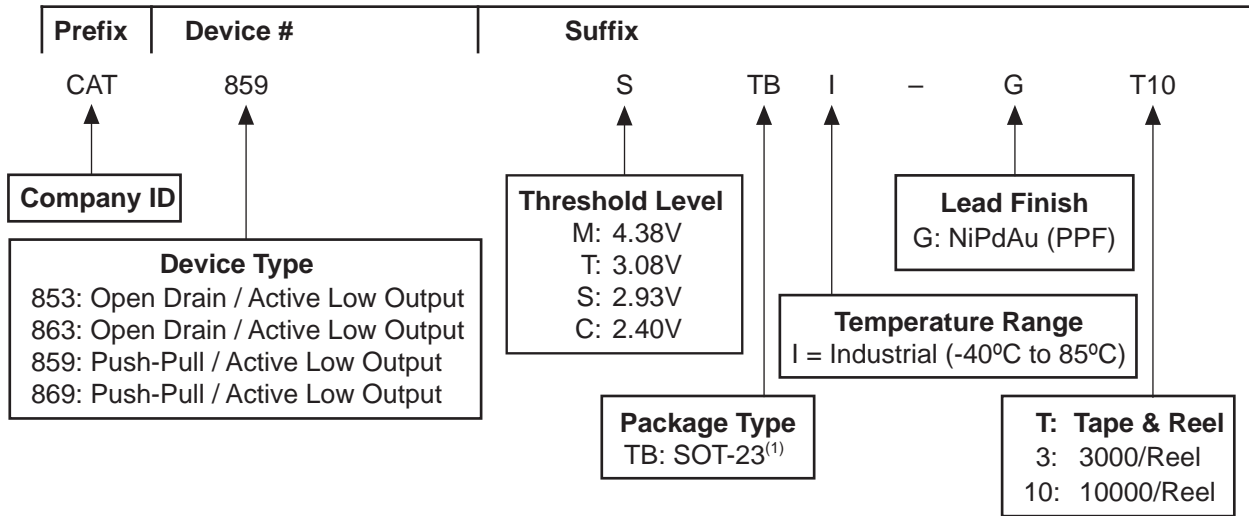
Prefix | Device # | Suffix

CAT 859 S TB I – G T10

Company ID

Device Type
853: Open Drain / Active Low Output
863: Open Drain / Active Low Output
859: Push-Pull / Active Low Output
869: Push-Pull / Active Low Output

Threshold Level
M: 4.38V
T: 3.08V
S: 2.93V
C: 2.40V

Package Type
TB: SOT-23$^{(1)}$

Temperature Range
I = Industrial (-40ºC to 85ºC)

Lead Finish
G: NiPdAu (PPF)

T: Tape & Reel
3: 3000/Reel
10: 10000/Reel